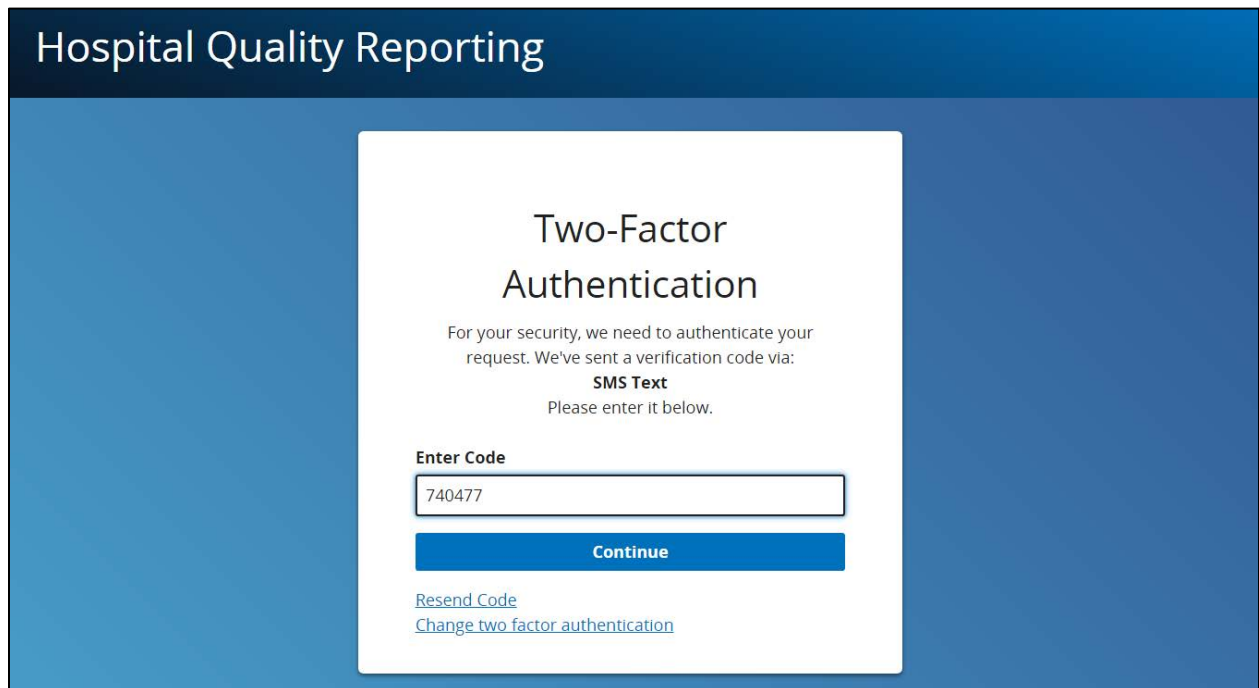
Hospital Quality Reporting

Two-Factor Authentication

For your security, we need to authenticate your request. We've sent a verification code via:
**SMS Text**
Please enter it below.

**Enter Code**

740477

Continue

Resend Code
Change two factor authentication